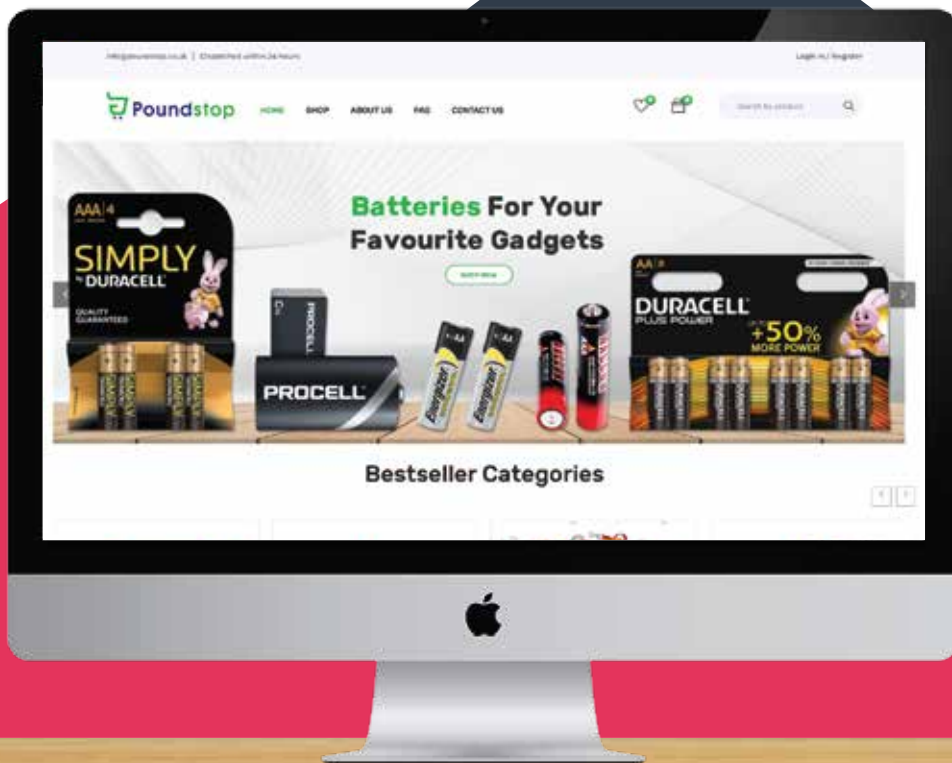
info@poundstop.co.uk | Dispatched within 24 hours

Login in / Register

Poundstop HOME SHOP ABOUT US FAQ CONTACT US

Search by product

Batteries For Your Favourite Gadgets

SHOP NOW

AAA 4

SIMPLY by DURACELL

QUALITY GUARANTEED

PROCELL

PROCELL

Energizer

Energizer

AA 8

DURACELL PLUS POWER

+50% MORE POWER

Bestseller Categories